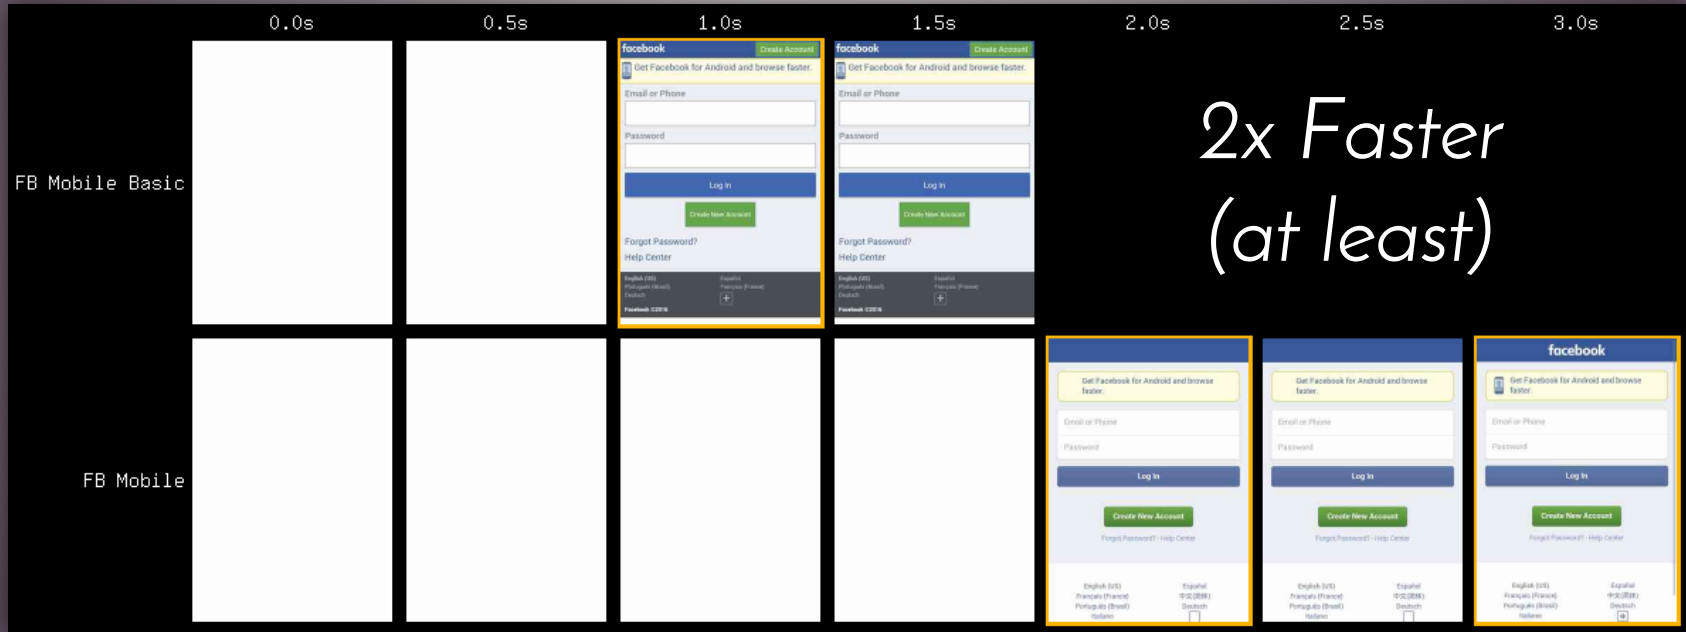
0.0s 0.5s 1.0s 1.5s 2.0s 2.5s 3.0s

FB Mobile Basic

facebook Create Account
Get Facebook for Android and browse faster.
Email or Phone
Password
Log In
Create New Account
Forgot Password?
Help Center
English (US) Español
Português (Brasil) Français (France)
Deutsch
Facebook ©2016

facebook Create Account
Get Facebook for Android and browse faster.
Email or Phone
Password
Log In
Create New Account
Forgot Password?
Help Center
English (US) Español
Português (Brasil) Français (France)
Deutsch
Facebook ©2016

2x Faster
(at least)

FB Mobile

Get Facebook for Android and browse faster.
Email or Phone
Password
Log In
Create New Account
Forgot Password? · Help Center
English (US) Español
Français (France) 中文(简体)
Português (Brasil) Deutsch
Italiano

Get Facebook for Android and browse faster.
Email or Phone
Password
Log In
Create New Account
Forgot Password? · Help Center
English (US) Español
Français (France) 中文(简体)
Português (Brasil) Deutsch
Italiano

facebook
Get Facebook for Android and browse faster.
Email or Phone
Password
Log In
Create New Account
Forgot Password? · Help Center
English (US) Español
Français (France) 中文(简体)
Português (Brasil) Deutsch
Italiano